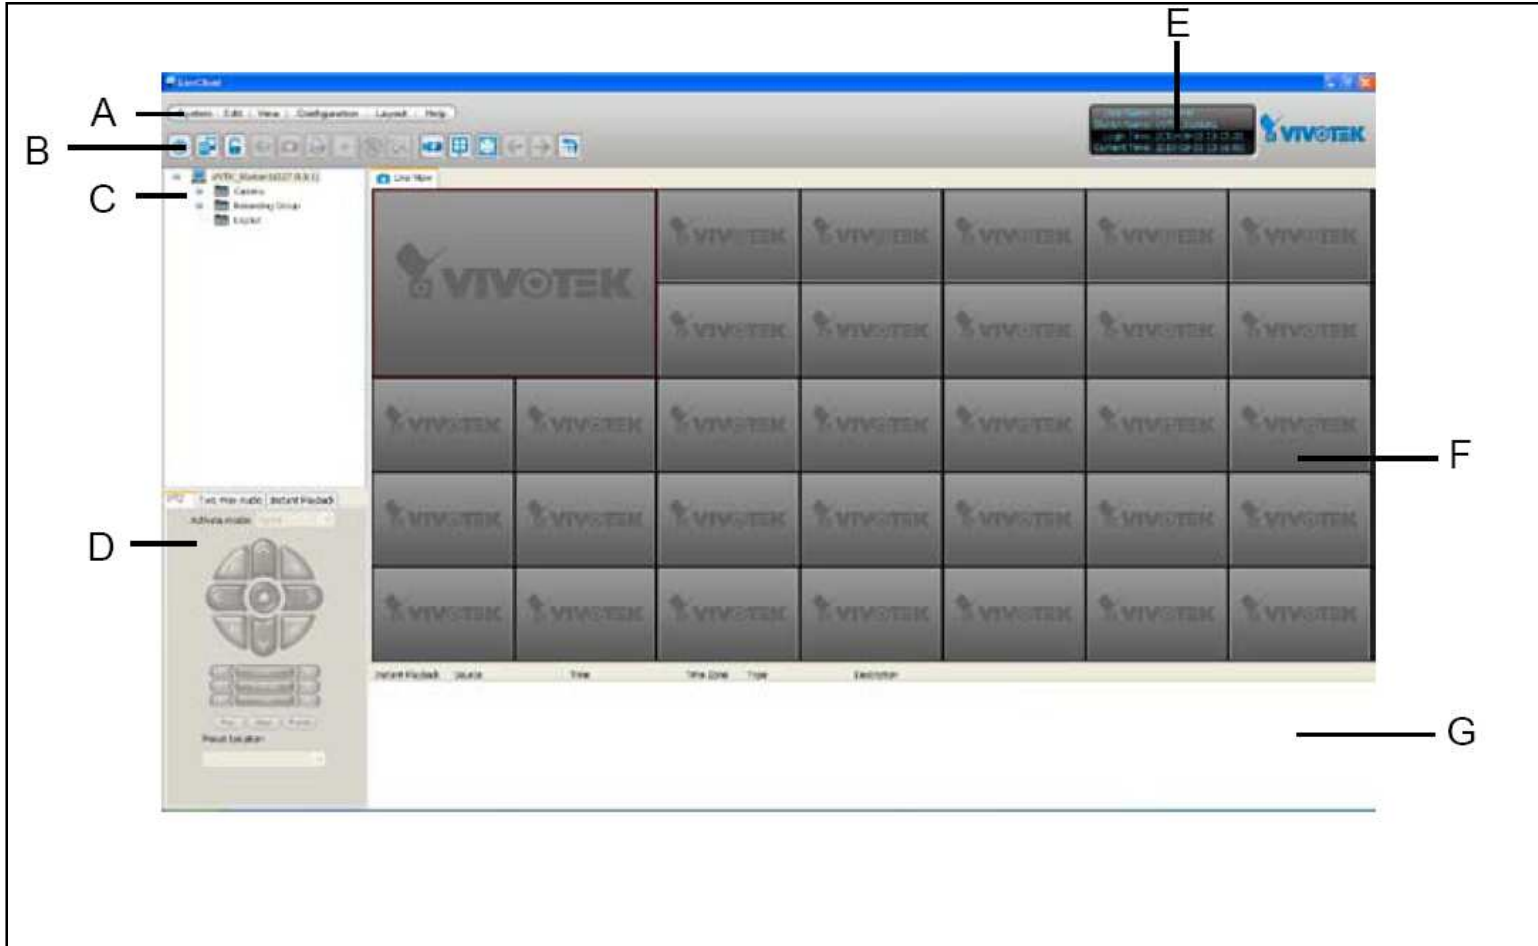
E

A

B

C

D

F

G

LiveClient

System | Edit | View | Configuration | Layout | Help

VIVOTEK

Live View

VIVOTEK

Camera

Recording Group

Layout

Two Way Audio | Instant Playback

Preset location

Instant Playback | Source | Time | Time Zone | Type | Description